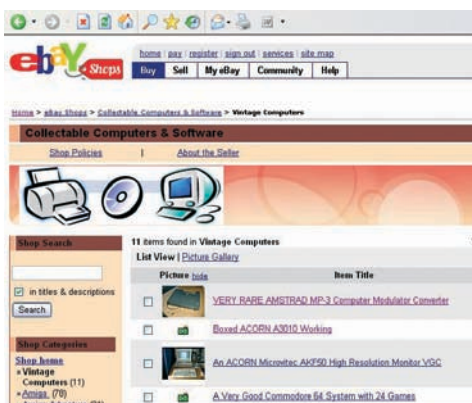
ebay Shops

home | pay | register | sign out | services | site map

Buy | Sell | My eBay | Community | Help

Home > eBay Shops > Collectable Computers & Software > Vintage Computers

Collectable Computers & Software

Shop Policies | About the Seller

Shop Search

in titles & descriptions

Search

Shop Categories

Shop home

» Vintage Computers (11)

» Amiga (78)

11 items found in Vintage Computers

List View | Picture Gallery

| | Picture hide | Item Title |
|---|---|---|
| | | VERY RARE AMSTRAD MP-3 Computer Modulator Converter |
| | | Boxed ACORN A3010 Working |
| | | An ACORN Microvitec AKF50 High Resolution Monitor VGC |
| | | A Very Good Commodore 64 System with 24 Games |